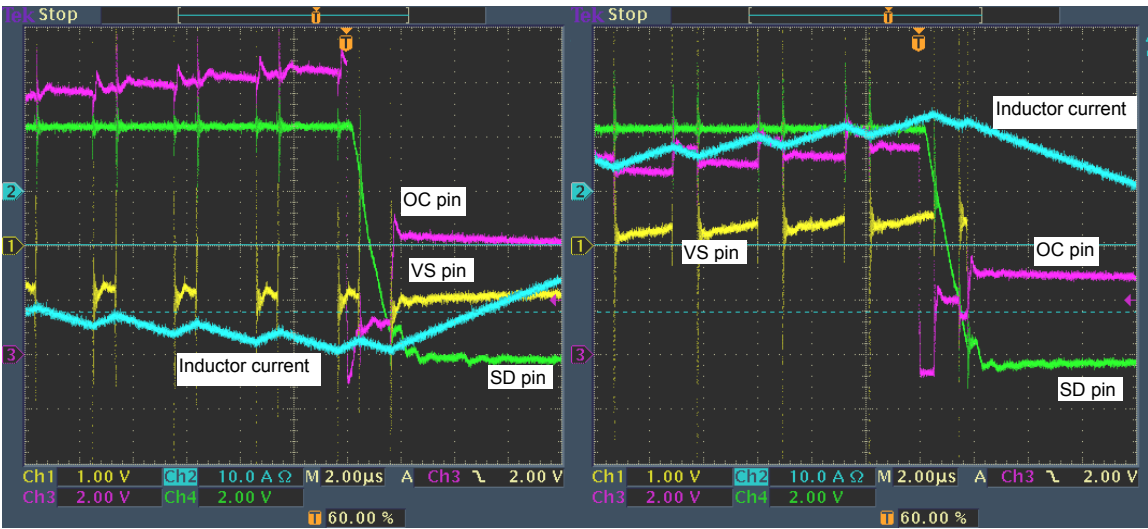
Tek Stop

T

2

1

3

OC pin

VS pin

Inductor current

SD pin

Ch1 1.00 V Ch2 10.0 A Ω M 2.00µs A Ch3 ↘ 2.00 V
Ch3 2.00 V Ch4 2.00 V

T 60.00 %

Tek Stop

T

2

1

3

Inductor current

VS pin

OC pin

SD pin

Ch1 1.00 V Ch2 10.0 A Ω M 2.00µs A Ch3 ↘ 2.00 V
Ch3 2.00 V Ch4 2.00 V

T 60.00 %